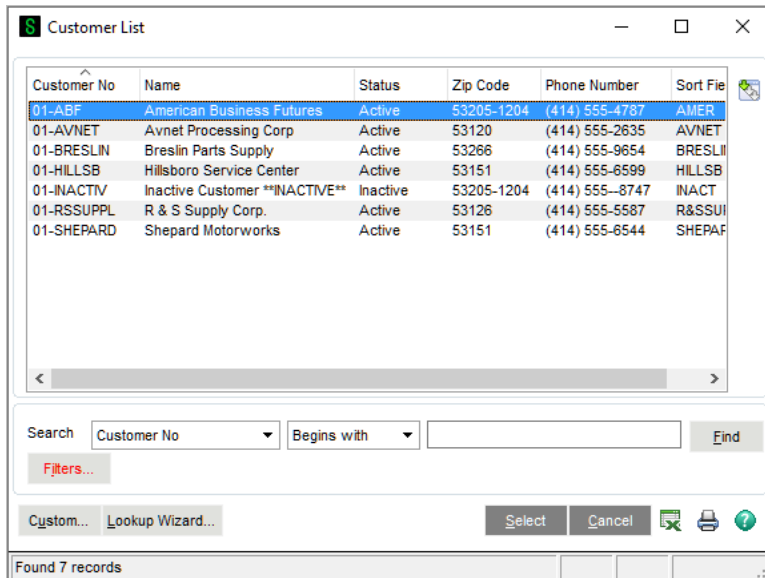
Customer List

| Customer No | Name | Status | Zip Code | Phone Number | Sort Fie |
|---|---|---|---|---|---|
| 01-ABF | American Business Futures | Active | 53205-1204 | (414) 555-4787 | AMER |
| 01-AVNET | Avnet Processing Corp | Active | 53120 | (414) 555-2635 | AVNET |
| 01-BRESLIN | Breslin Parts Supply | Active | 53266 | (414) 555-9654 | BRESLI |
| 01-HILLSB | Hillsboro Service Center | Active | 53151 | (414) 555-6599 | HILLSB |
| 01-INACTIV | Inactive Customer **INACTIVE** | Inactive | 53205-1204 | (414) 555--8747 | INACT |
| 01-RSSUPPL | R & S Supply Corp. | Active | 53126 | (414) 555-5587 | R&SSUI |
| 01-SHEPARD | Shepard Motorworks | Active | 53151 | (414) 555-6544 | SHEPAF |

Search Customer No Begins with Find

Filters...

Custom... Lookup Wizard... Select Cancel

Found 7 records